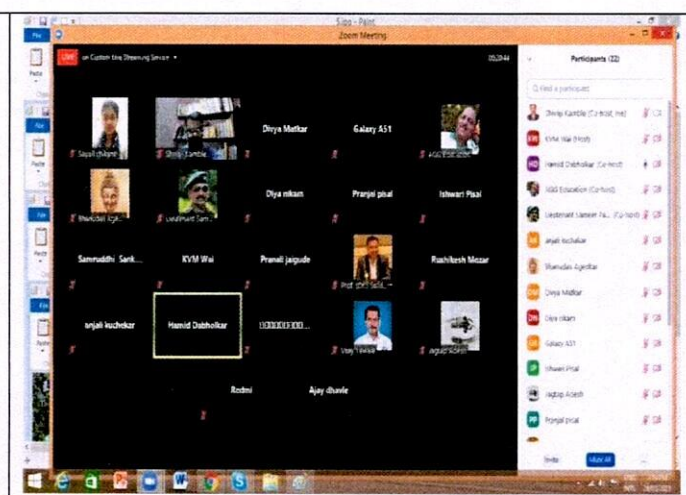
Slips - Paint

Zoom Meeting

File

Paste

LIVE on Custom Live Streaming Service

05:29:44

Participants (22)

Find a participant

Sayali Ghatge

Shivaji Kamble

Divya Matkar

Galaxy A51

AGS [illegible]

Shankutala Agedtar

Lieutenant Sam...

Diya nikam

Pranjal phal

Ishwari Pisal

Samruddhi Sank...

KVM Wai

Pranali jaigude

Prof. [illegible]

Rushikesh Mozar

anjali kuchekar

Hamid Dabholkar

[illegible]

Vinay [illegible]

Jagtap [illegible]

Redmi

Ajay dhavle

Shivaji Kamble (Co-host, me)

KVM Wai (Host)

Hamid Dabholkar (Co-host)

NSS Education (Co-host)

Lieutenant Sameer Pa... (Co-host)

anjali kuchekar

Shakuntala Agedtar

Divya Matkar

Diya nikam

Galaxy A51

Ishwari Pisal

Jagtap Adesh

Pranjal pisal

Invite

Mute All